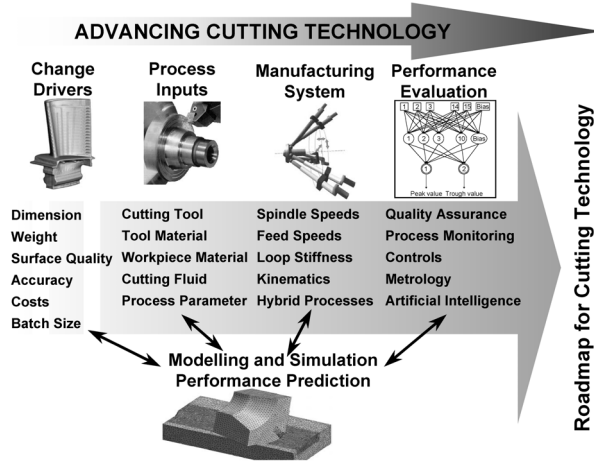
ADVANCING CUTTING TECHNOLOGY

Change Drivers

Process Inputs

Manufacturing System

Performance Evaluation

1 2 3 14 15 Bias

1 2 3 10 Bias

1 2

Peak value Trough value

Dimension
Weight
Surface Quality
Accuracy
Costs
Batch Size

Cutting Tool
Tool Material
Workpiece Material
Cutting Fluid
Process Parameter

Spindle Speeds
Feed Speeds
Loop Stiffness
Kinematics
Hybrid Processes

Quality Assurance
Process Monitoring
Controls
Metrology
Artificial Intelligence

Modelling and Simulation
Performance Prediction

Roadmap for Cutting Technology